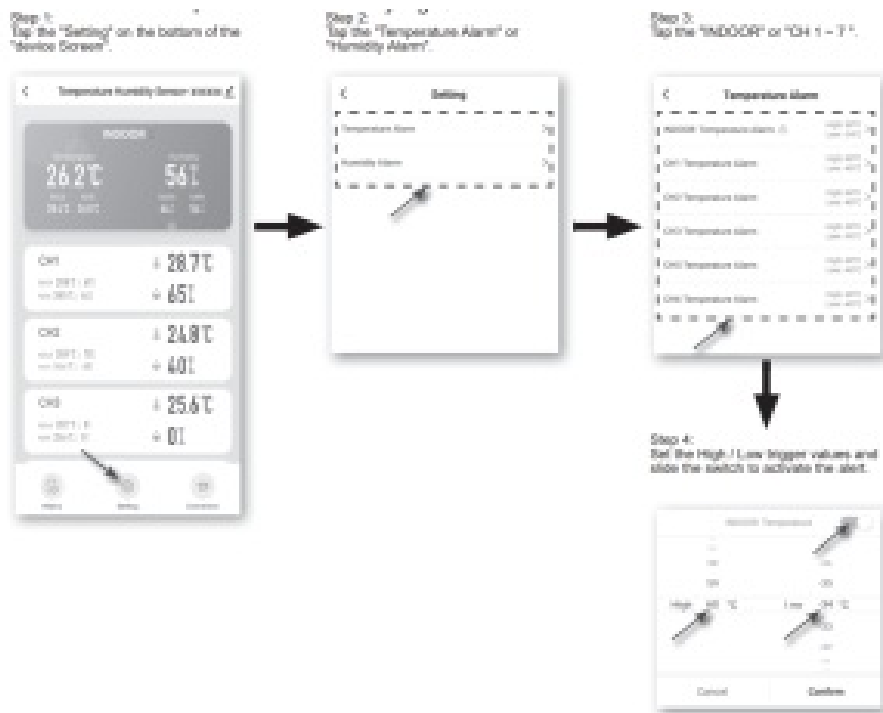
Step 1:
Tap the "Setting" on the bottom of the device Screen".

Temperature Humidity Sensor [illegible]

INDOOR

26.2℃

56%

CH1

28.7℃

65%

CH2

24.8℃

40%

CH3

25.6℃

0%

History

Setting

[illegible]

Step 2:
Tap the "Temperature Alarm" or "Humidity Alarm".

Setting

Temperature Alarm

Humidity Alarm

Step 3:
Tap the "INDOOR" or "CH 1 ~ 7".

Temperature Alarm

INDOOR Temperature Alarm

CH1 Temperature Alarm

CH2 Temperature Alarm

CH3 Temperature Alarm

CH4 Temperature Alarm

CH5 Temperature Alarm

Step 4:
Set the High / Low trigger values and slide the switch to activate the alert.

INDOOR Temperature

High 40 ℃

Low -34 ℃

Cancel

Confirm